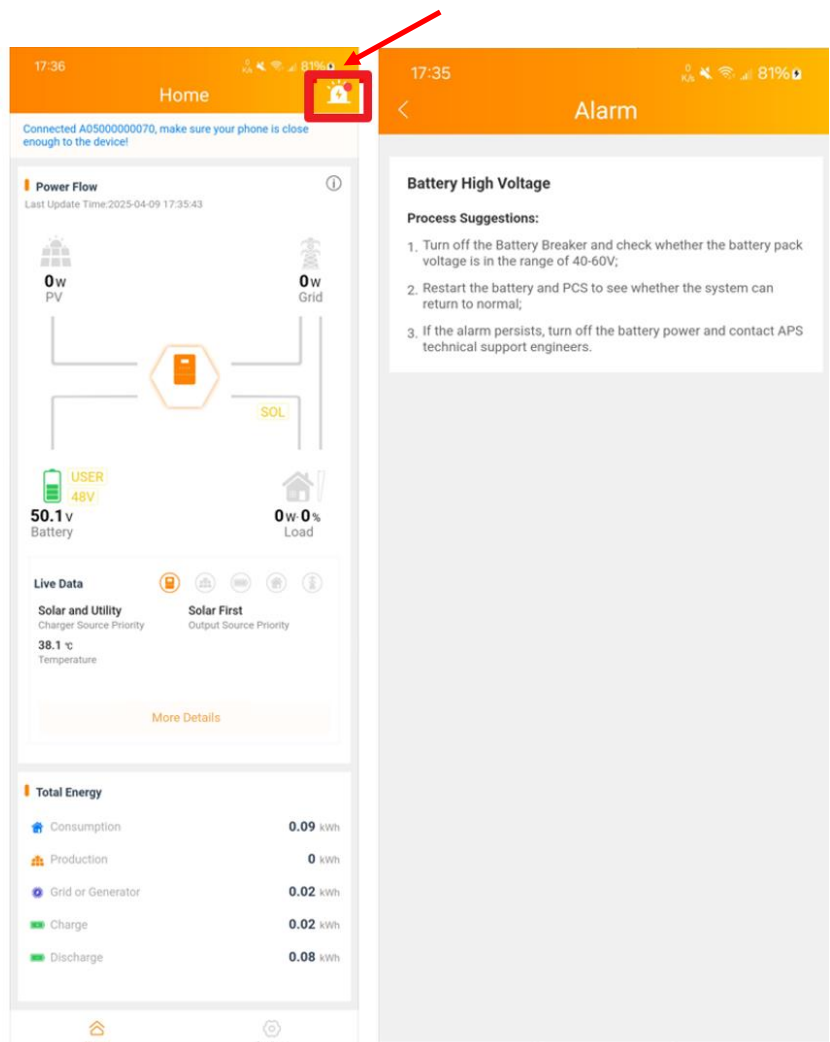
17:36 81%

Home

Connected A05000000070, make sure your phone is close enough to the device!

Power Flow
Last Update Time:2025-04-09 17:35:43

0W
PV

0W
Grid

SOL

USER
48V

50.1V
Battery

0W 0%
Load

Live Data

Solar and Utility
Charger Source Priority

Solar First
Output Source Priority

38.1 ℃
Temperature

More Details

Total Energy

Consumption 0.09 kWh
Production 0 kWh
Grid or Generator 0.02 kWh
Charge 0.02 kWh
Discharge 0.08 kWh

17:35 81%

Alarm

Battery High Voltage

Process Suggestions:

1. Turn off the Battery Breaker and check whether the battery pack voltage is in the range of 40-60V;

2. Restart the battery and PCS to see whether the system can return to normal;

3. If the alarm persists, turn off the battery power and contact APS technical support engineers.